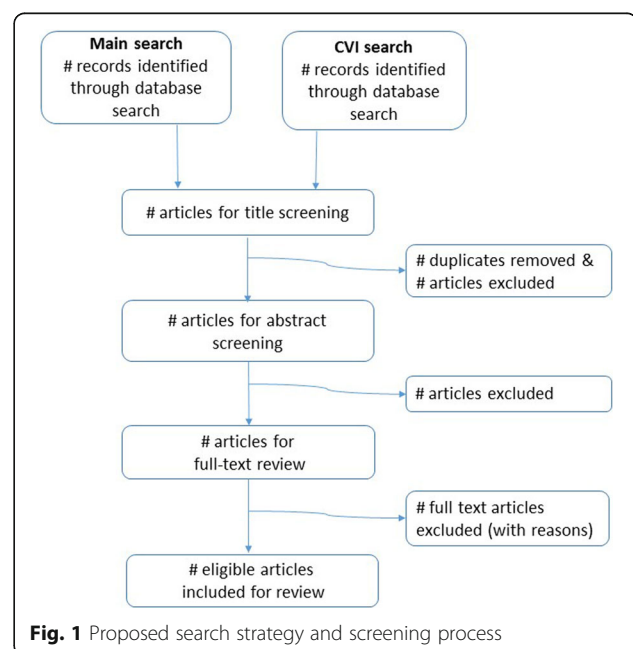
**Main search**
# records identified through database search

**CVI search**
# records identified through database search

# articles for title screening

# duplicates removed & # articles excluded

# articles for abstract screening

# articles excluded

# articles for full-text review

# full text articles excluded (with reasons)

# eligible articles included for review

**Fig. 1** Proposed search strategy and screening process